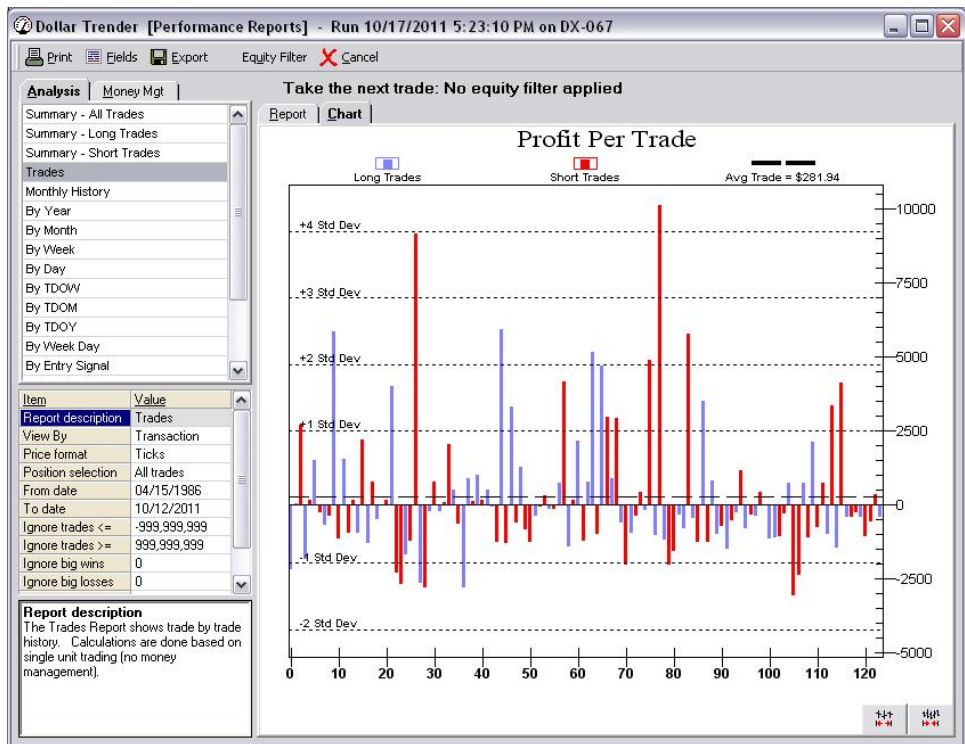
Dollar Trender [Performance Reports] - Run 10/17/2011 5:23:10 PM on DX-067

Print Fields Export Equity Filter Cancel

Analysis | Money Mgt

Take the next trade: No equity filter applied

Summary - All Trades
Summary - Long Trades
Summary - Short Trades
Trades
Monthly History
By Year
By Month
By Week
By Day
By TDOW
By TDOM
By TDOY
By Week Day
By Entry Signal

| Item | Value |
|---|---|
| Report description | Trades |
| View By | Transaction |
| Price format | Ticks |
| Position selection | All trades |
| From date | 04/15/1986 |
| To date | 10/12/2011 |
| Ignore trades <= | -999,999,999 |
| Ignore trades >= | 999,999,999 |
| Ignore big wins | 0 |
| Ignore big losses | 0 |

Report description
The Trades Report shows trade by trade history. Calculations are done based on single unit trading (no money management).

Report | Chart

Profit Per Trade

Long Trades Short Trades Avg Trade = $281.94

+4 Std Dev
+3 Std Dev
+2 Std Dev
+1 Std Dev
-1 Std Dev
-2 Std Dev

10000
7500
5000
2500
0
-2500
-5000

0 10 20 30 40 50 60 70 80 90 100 110 120